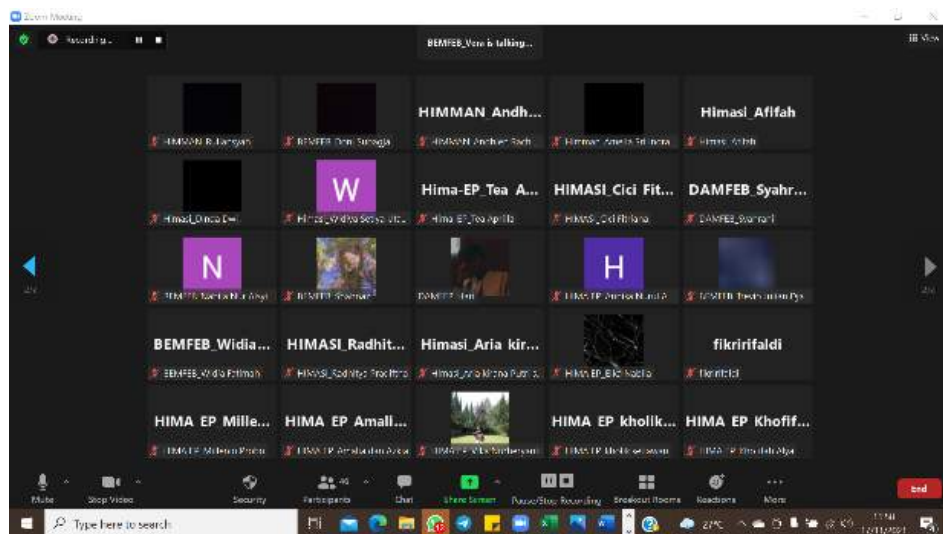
Zoom Meeting

Recording...

BEMFEB_Vera is talking...

View

HIMMAN_Rul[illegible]

BEMFEB Doni Saragih

HIMMAN_Andh...
HIMMAN Andhika Rach

Himman Amelia Sri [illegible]

Himasi_Afifah
Himasi_Afifah

Himasi_Dinda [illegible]

W
Himasi_Widya Setya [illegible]

Hima-EP_Tea A...
Hima EP_Tea Aprilia

HIMASI_Cici Fit...
HIMASI_Cici Fitriana

DAMFEB_Syahr...
DAMFEB_Syahrial

N
BEMFEB Nanda Nur Aisyi

BEMFEB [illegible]

DAMFEB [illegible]

H
HIMA EP Annisa Nurul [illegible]

BEMFEB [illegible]

BEMFEB_Widia...
BEMFEB_Widia Fatimah

HIMASI_Radhit...
HIMASI_Radhitya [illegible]

Himasi_Aria kir...
Himasi_Aria Kirana Putri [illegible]

HIMA EP_Eka Nabila

fikririfaldi
fikririfaldi

HIMA EP Mille...
HIMA EP Mileani Putri

HIMA EP Amali...
HIMA EP Amaliatun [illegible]

HIMA EP Alfa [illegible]

HIMA EP kholik...
HIMA EP kholik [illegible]

HIMA EP Khofif...
HIMA EP Khofifah Alya

Mute Stop Video Security Participants 46 Chat Share Screen Pause/Stop Recording Breakout Rooms Reactions More End

Type here to search

27°C
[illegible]
12/11/2021